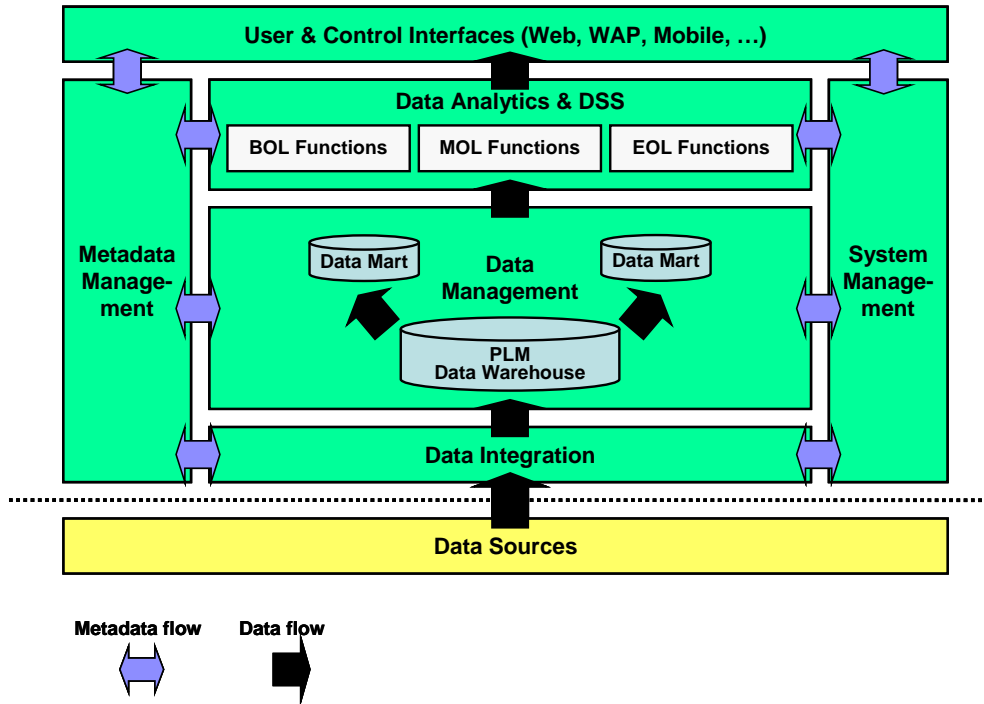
User & Control Interfaces (Web, WAP, Mobile, …)

Data Analytics & DSS

BOL Functions

MOL Functions

EOL Functions

Metadata Management

Data Mart

Data Management

Data Mart

System Management

PLM Data Warehouse

Data Integration

Data Sources

Metadata flow

Data flow